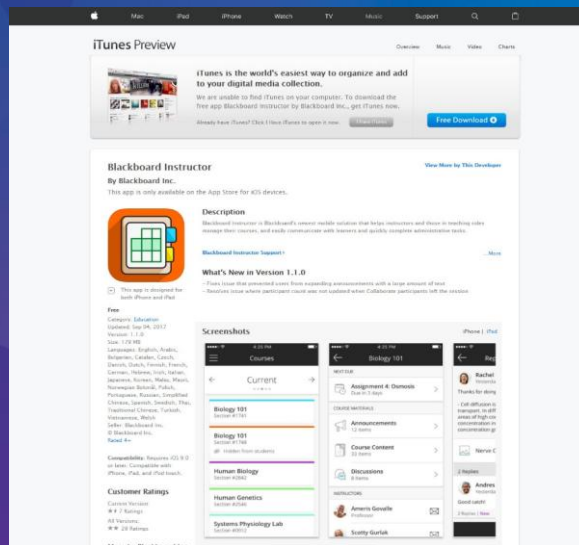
Mac iPad iPhone Watch TV Music Support

iTunes Preview

Overview Music Video Charts

iTunes is the world's easiest way to organize and add to your digital media collection.

We are unable to find iTunes on your computer. To download the free app Blackboard Instructor by Blackboard Inc., get iTunes now.

Already have iTunes? Click I have iTunes to open it now.

Free Download

Blackboard Instructor

By Blackboard Inc.

This app is only available on the App Store for iOS devices.

View More by This Developer

Description

Blackboard Instructor is Blackboard's newest mobile solution that helps instructors and those in teaching roles manage their courses, and easily communicate with learners and quickly complete administrative tasks.

Blackboard Instructor Support

...More

What's New in Version 1.1.0

- Fixes issue that prevented users from expanding announcements with a large amount of text
- Resolves issue where participant count was not updated when Collaborate participants left the session

This app is designed for both iPhone and iPad

Free

Category: Education
Updated: Sep 04, 2017
Version: 1.1.0
Size: 178 MB
Languages: English, Arabic, Bulgarian, Catalan, Czech, Danish, Dutch, Finnish, French, German, Hebrew, Irish, Italian, Japanese, Korean, Malay, Maori, Norwegian Bokmål, Polish, Portuguese, Romanian, Simplified Chinese, Spanish, Swedish, Thai, Traditional Chinese, Turkish, Vietnamese, Welsh
Seller: Blackboard Inc.
© Blackboard Inc.
Rated 4+

Compatibility: Requires iOS 9.0 or later. Compatible with iPhone, iPad, and iPod touch.

Customer Ratings

Current Version:
7 Ratings
All Versions:
24 Ratings

Screenshots

iPhone | iPad

Courses

Current

Biology 101
Section #1761

Biology 101
Section #1768
Hidden from students

Human Biology
Section #2642

Human Genetics
Section #2546

Systems Physiology Lab
Section #0012

Biology 101

NEXT DUE

Assignment 4: Osmosis
Due in 3 days

COURSE MATERIALS

Announcements
12 items

Course Content
32 items

Discussions
8 items

INSTRUCTORS

Ameris Gosselle
Professor

Scotty Gurlak

Rep

Rachel
Yesterday

Thanks for doing

Cell diffusion is transport, in diffu high concentration concentration ar concentration gr

Nerve C

2 Replies

Andres
Yesterday

Good catch!

2 Replies | New